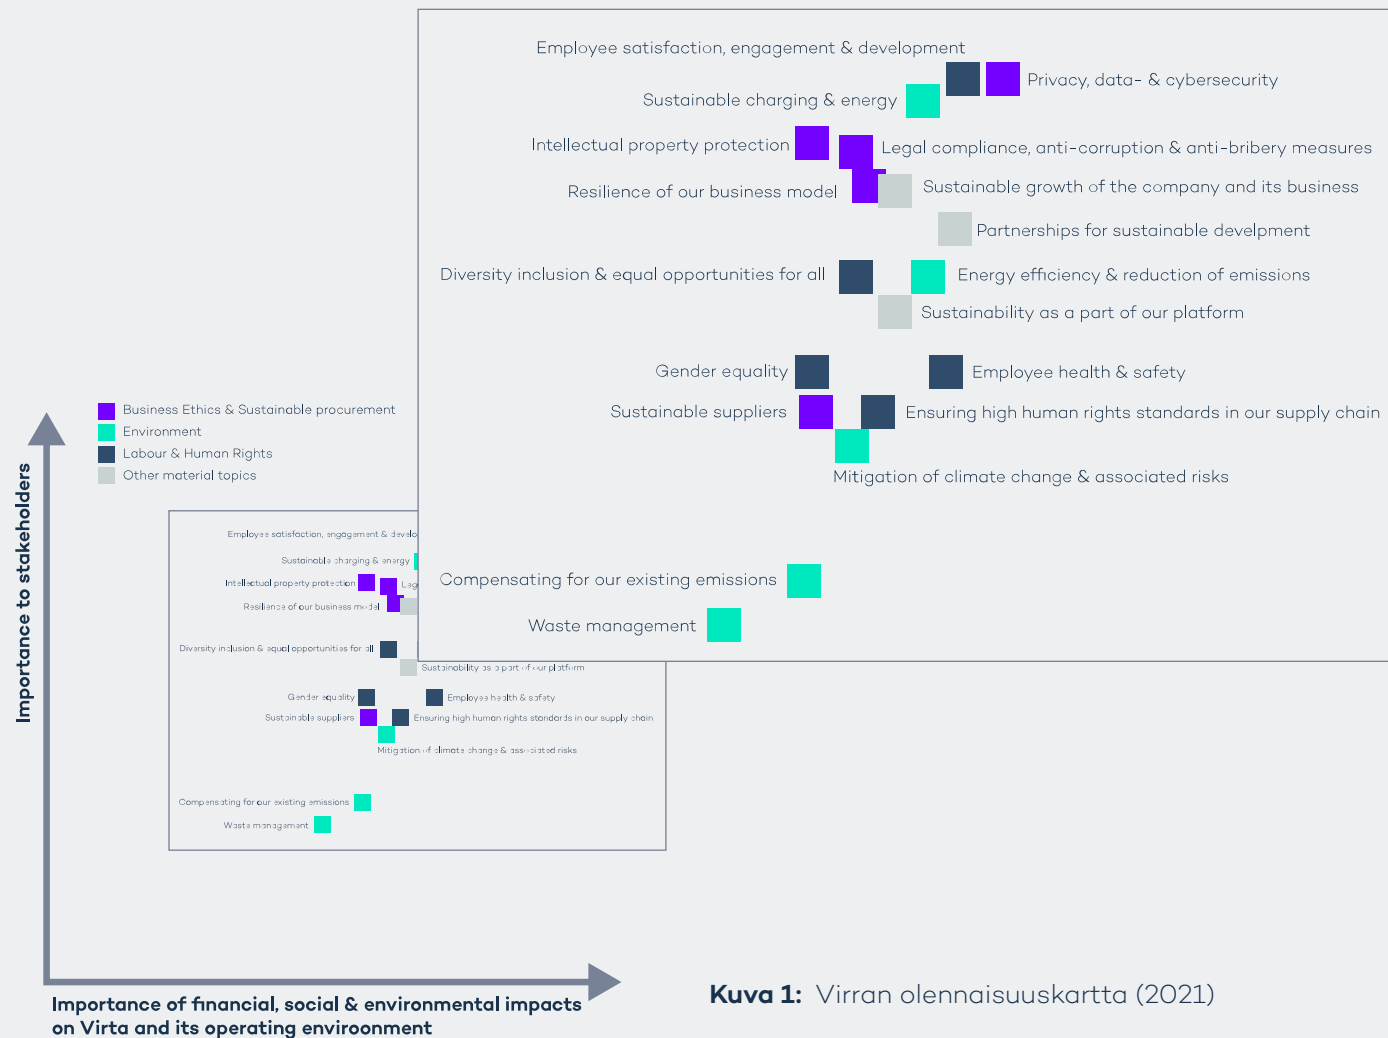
Employee satisfaction, engagement & development

Privacy, data- & cybersecurity

Sustainable charging & energy

Intellectual property protection

Legal compliance, anti-corruption & anti-bribery measures

Resilience of our business model

Sustainable growth of the company and its business

Partnerships for sustainable develpment

Diversity inclusion & equal opportunities for all

Energy efficiency & reduction of emissions

Sustainability as a part of our platform

Gender equality

Employee health & safety

Sustainable suppliers

Ensuring high human rights standards in our supply chain

Mitigation of climate change & associated risks

Compensating for our existing emissions

Waste management

Business Ethics & Sustainable procurement
Environment
Labour & Human Rights
Other material topics

Employee satisfaction, engagement & develo
Sustainable charging & energy
Intellectual property protection
Leg
Resilience of our business model
Diversity inclusion & equal opportunities for all
Sustainability as a part of our platform
Gender equality
Employee health & safety
Sustainable suppliers
Ensuring high human rights standards in our supply chain
Mitigation of climate change & associated risks
Compensating for our existing emissions
Waste management

Importance to stakeholders

Importance of financial, social & environmental impacts on Virta and its operating enviroonment

**Kuva 1:** Virran olennaisuuskartta (2021)